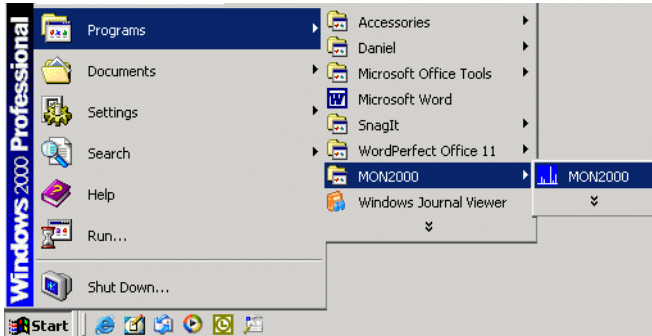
Windows 2000 Professional

Programs
Documents
Settings
Search
Help
Run...
Shut Down...

Accessories
Daniel
Microsoft Office Tools
Microsoft Word
SnagIt
WordPerfect Office 11
MON2000
Windows Journal Viewer

MON2000

Start